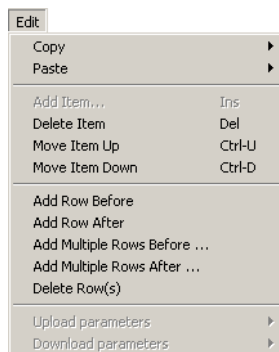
Edit
Copy
Paste
Add Item... Ins
Delete Item Del
Move Item Up Ctrl-U
Move Item Down Ctrl-D
Add Row Before
Add Row After
Add Multiple Rows Before ...
Add Multiple Rows After ...
Delete Row(s)
Upload parameters
Download parameters